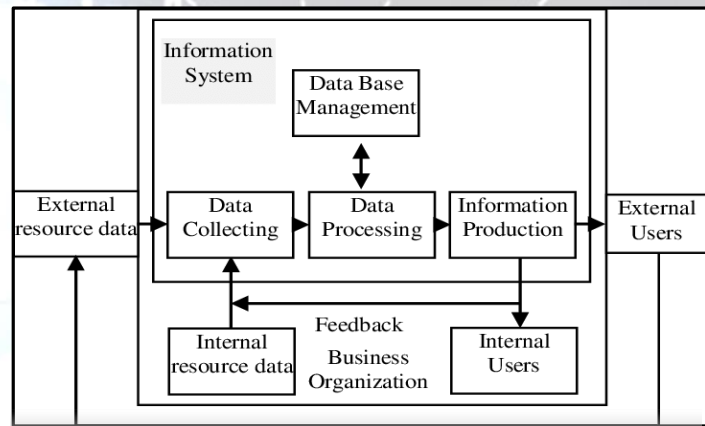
Information System

Data Base Management

External resource data

Data Collecting

Data Processing

Information Production

External Users

Feedback

Internal resource data

Business Organization

Internal Users